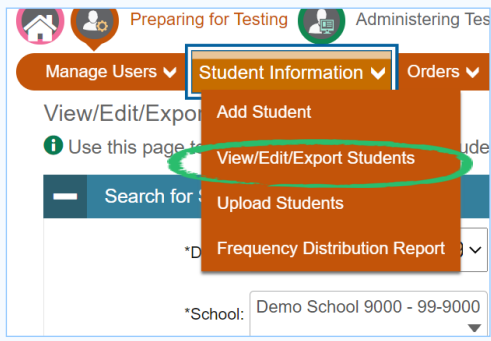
Preparing for Testing
Administering Tes

Manage Users
Student Information
Orders

View/Edit/Expor

Use this page t

ude

Search for S

Add Student
View/Edit/Export Students
Upload Students
Frequency Distribution Report

*D

9

*School: Demo School 9000 - 99-9000